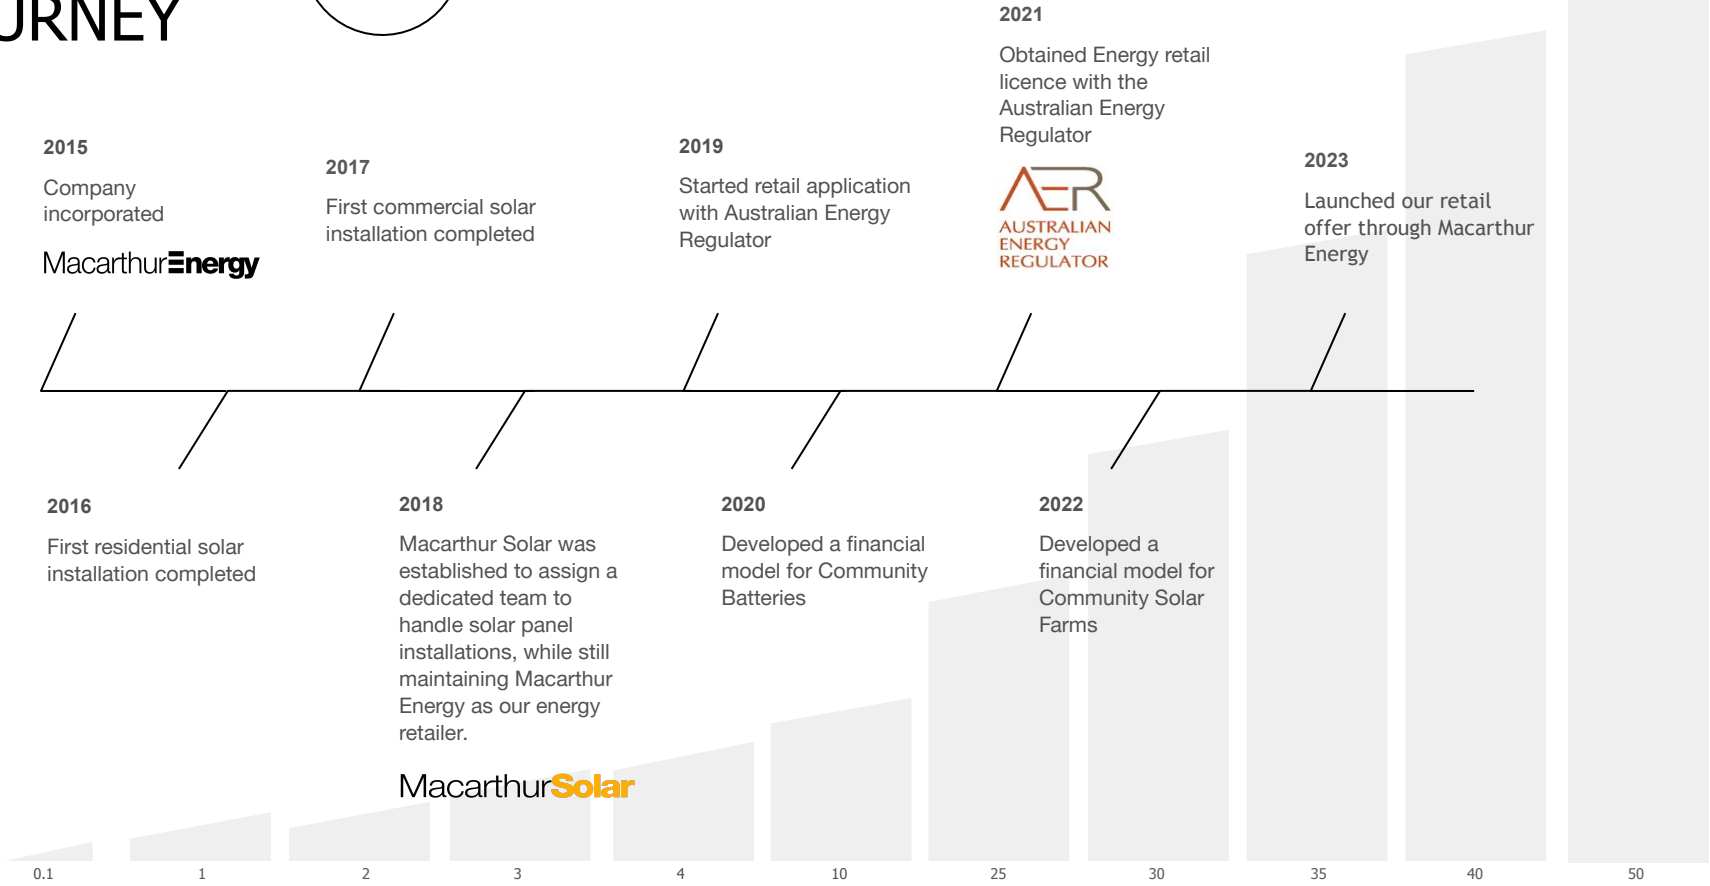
URNEY

2015

Company incorporated

MacarthurEnergy

2017

First commercial solar installation completed

2019

Started retail application with Australian Energy Regulator

2021

Obtained Energy retail licence with the Australian Energy Regulator

AER AUSTRALIAN ENERGY REGULATOR

2023

Launched our retail offer through Macarthur Energy

2016

First residential solar installation completed

2018

Macarthur Solar was established to assign a dedicated team to handle solar panel installations, while still maintaining Macarthur Energy as our energy retailer.

MacarthurSolar

2020

Developed a financial model for Community Batteries

2022

Developed a financial model for Community Solar Farms

0.1 1 2 3 4 10 25 30 35 40 50